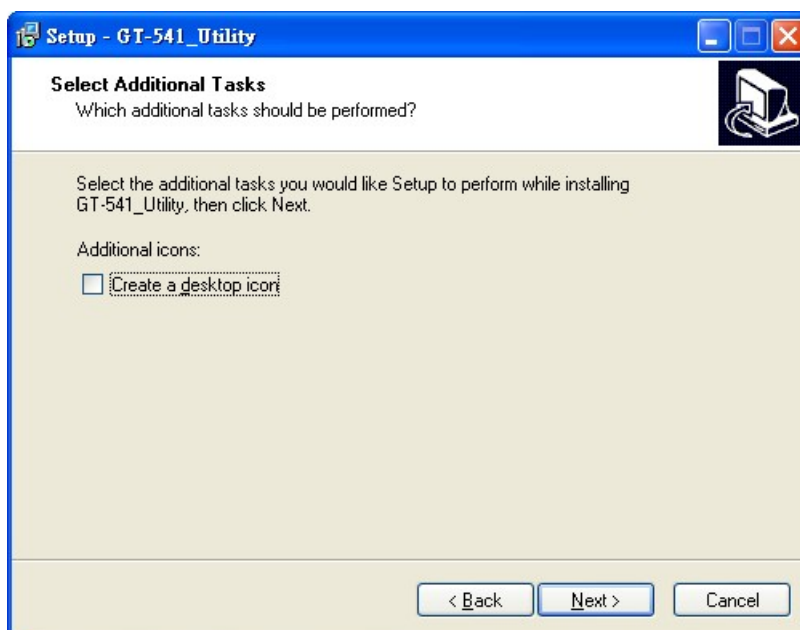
Setup - GT-541_Utility

Select Additional Tasks
Which additional tasks should be performed?

Select the additional tasks you would like Setup to perform while installing GT-541_Utility, then click Next.

Additional icons:

Create a desktop icon

< Back
Next >
Cancel